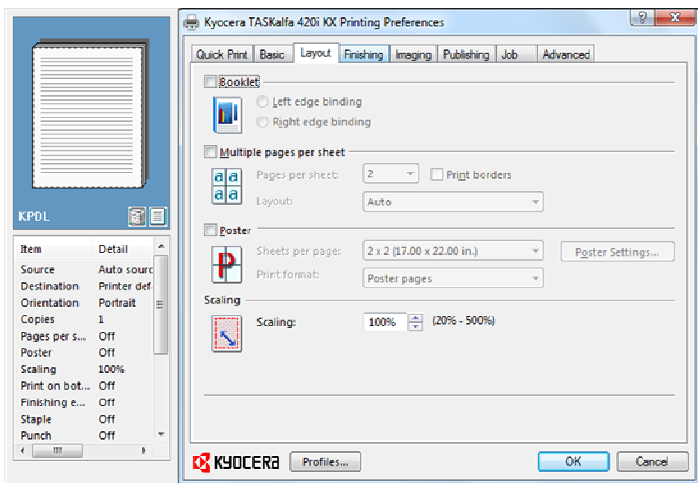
Kyocera TASKalfa 420i KX Printing Preferences

? X

Quick Print | Basic | Layout | Finishing | Imaging | Publishing | Job | Advanced

Booklet
Left edge binding
Right edge binding

Multiple pages per sheet
Pages per sheet: 2
Print borders
Layout: Auto

Poster
Sheets per page: 2 x 2 (17.00 x 22.00 in.)
Poster Settings...
Print format: Poster pages

Scaling
Scaling: 100% (20% - 500%)

KPDL

| Item | Detail |
|---|---|
| Source | Auto sourc |
| Destination | Printer def. |
| Orientation | Portrait |
| Copies | 1 |
| Pages per s... | Off |
| Poster | Off |
| Scaling | 100% |
| Print on bot... | Off |
| Finishing e... | Off |
| Staple | Off |
| Punch | Off |

KYOCERA
Profiles...
OK
Cancel